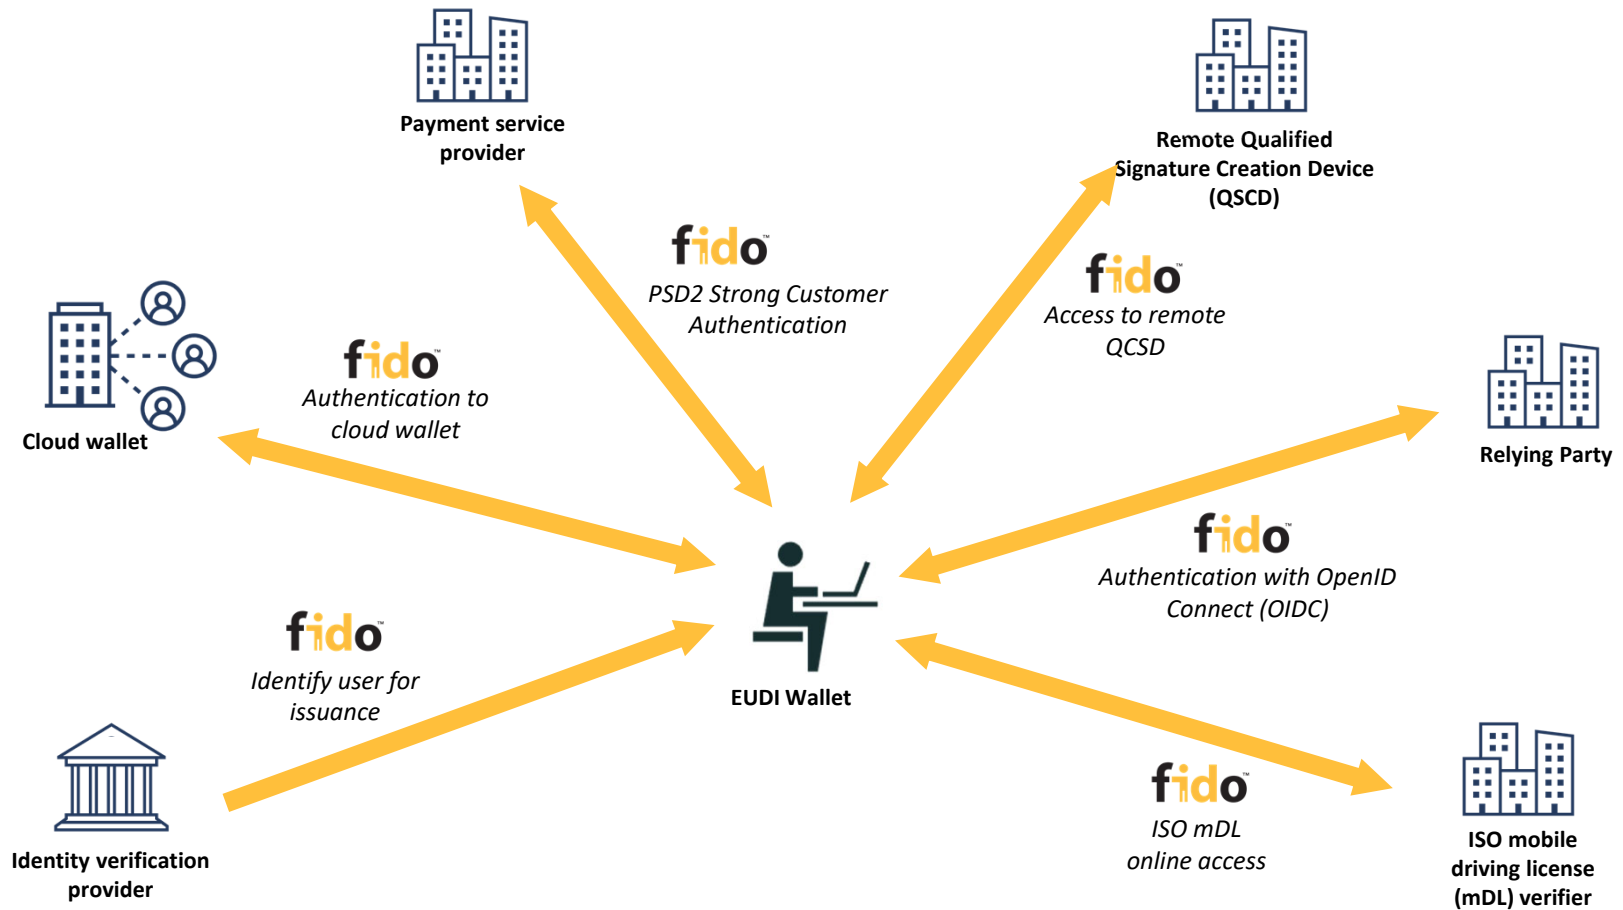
Payment service provider

Remote Qualified Signature Creation Device (QSCD)

fido™
PSD2 Strong Customer Authentication

fido™
Access to remote QCSD

Cloud wallet

fido™
Authentication to cloud wallet

Relying Party

fido™
Authentication with OpenID Connect (OIDC)

fido™
Identify user for issuance

EUDI Wallet

fido™
ISO mDL online access

Identity verification provider

ISO mobile driving license (mDL) verifier